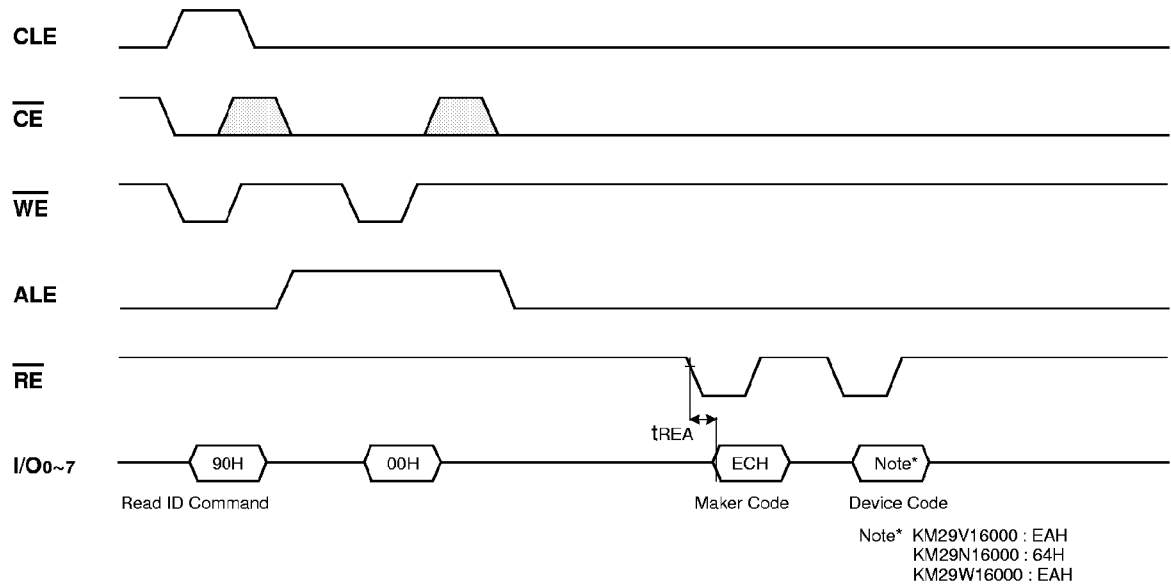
CLE

$\overline{CE}$

$\overline{WE}$

ALE

$\overline{RE}$

I/O$_{0\sim7}$

90H

00H

tREA

ECH

Note*

Read ID Command

Maker Code

Device Code

Note* KM29V16000 : EAH
KM29N16000 : 64H
KM29W16000 : EAH